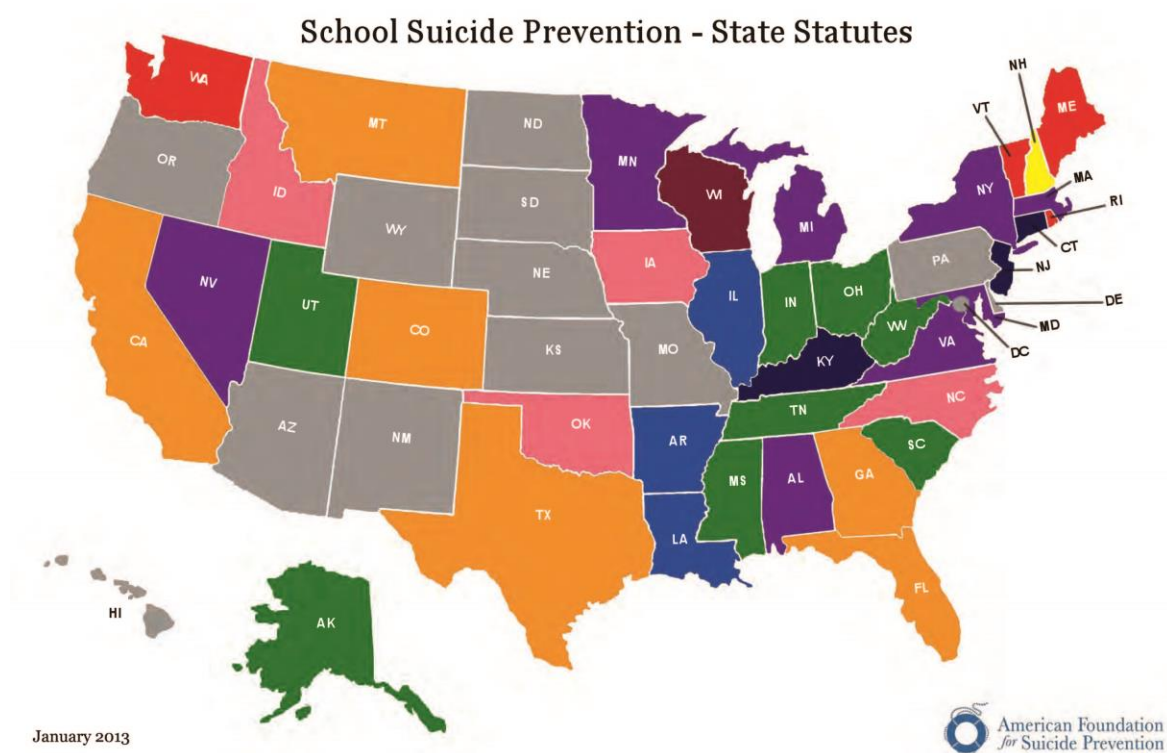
School Suicide Prevention - State Statutes

WA
MT
ND
MN
NH
VT
ME
OR
ID
SD
WI
MI
NY
MA
RI
WY
IA
CT
PA
NJ
NV
NE
IL
IN
OH
DE
UT
CO
MD
CA
KS
MO
WV
VA
DC
KY
NC
TN
AZ
NM
OK
AR
SC
MS
AL
GA
TX
LA
FL
HI
AK

January 2013

American Foundation for Suicide Prevention